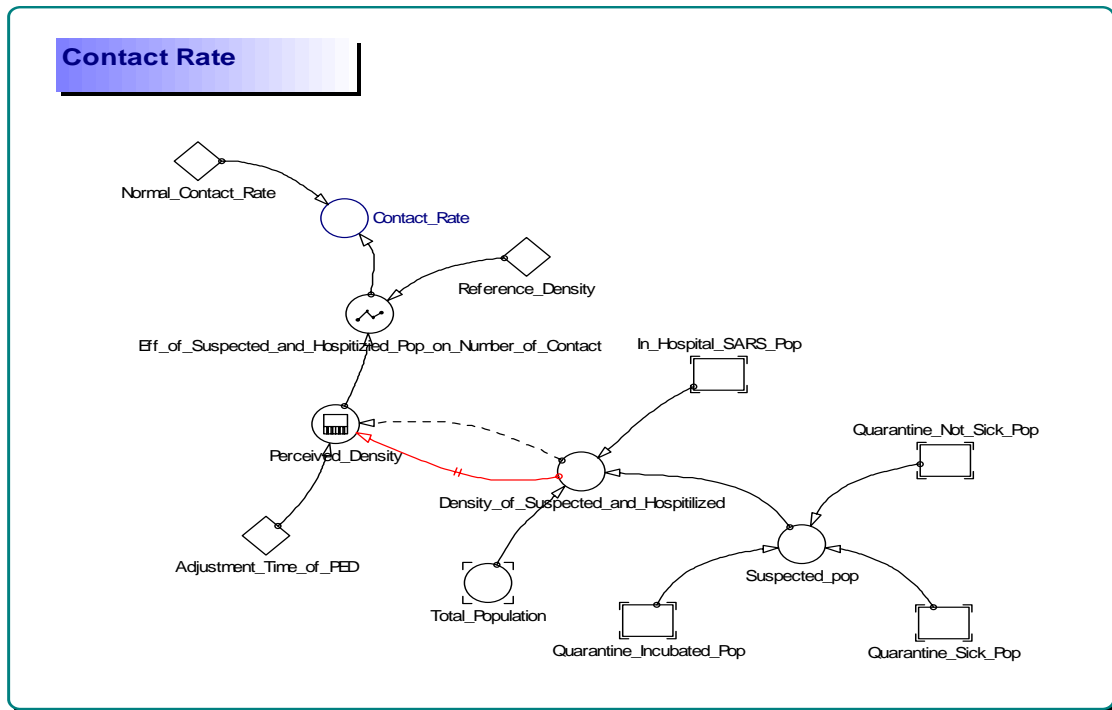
Contact Rate

Normal_Contact_Rate

Contact_Rate

Reference_Density

Eff_of_Suspected_and_Hospitized_Pop_on_Number_of_Contact

In_Hospital_SARS_Pop

Quarantine_Not_Sick_Pop

Perceived_Density

Density_of_Suspected_and_Hospitilized

Adjustment_Time_of_PED

Suspected_pop

Total_Population

Quarantine_Incubated_Pop

Quarantine_Sick_Pop